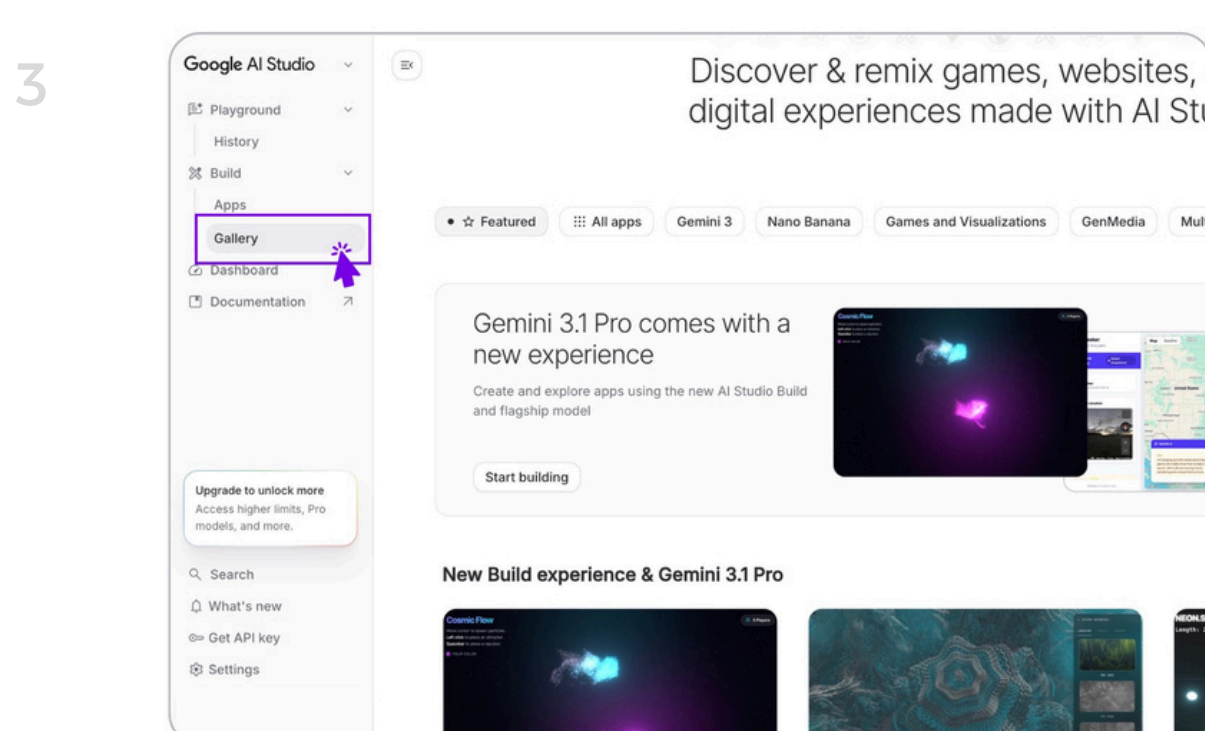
3

Google AI Studio

Playground

History

Build

Apps

Gallery

Dashboard

Documentation

Upgrade to unlock more

Access higher limits, Pro models, and more.

Search

What's new

Get API key

Settings

Discover & remix games, websites, digital experiences made with AI St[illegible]

Featured

All apps

Gemini 3

Nano Banana

Games and Visualizations

GenMedia

Mul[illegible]

Gemini 3.1 Pro comes with a new experience

Create and explore apps using the new AI Studio Build and flagship model

Start building

Cosmic Flow

New Build experience & Gemini 3.1 Pro

Cosmic Flow

NEON.S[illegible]